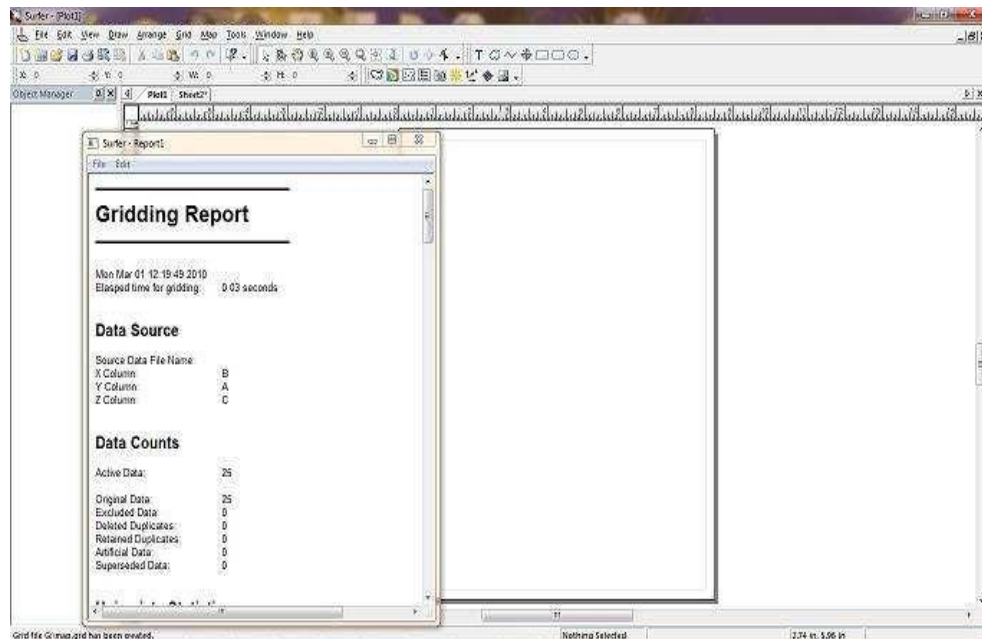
Surfer - [Plot1]

File Edit View Draw Arrange Grid Map Tools Window Help

X: 0 Y: 0 W: 0 H: 0

Object Manager

Plot1 Sheet2*

Surfer - Report1

File Edit

Gridding Report

Mon Mar 01 12:19:49 2010
Elasped time for gridding: 0.03 seconds

Data Source

Source Data File Name:
X Column: B
Y Column: A
Z Column: C

Data Counts

Active Data: 25

Original Data: 25
Excluded Data: 0
Deleted Duplicates: 0
Retained Duplicates: 0
Artificial Data: 0
Superseded Data: 0

Grid file G:\map.grd has been created.

Nothing Selected

2.74 in, 5.96 in